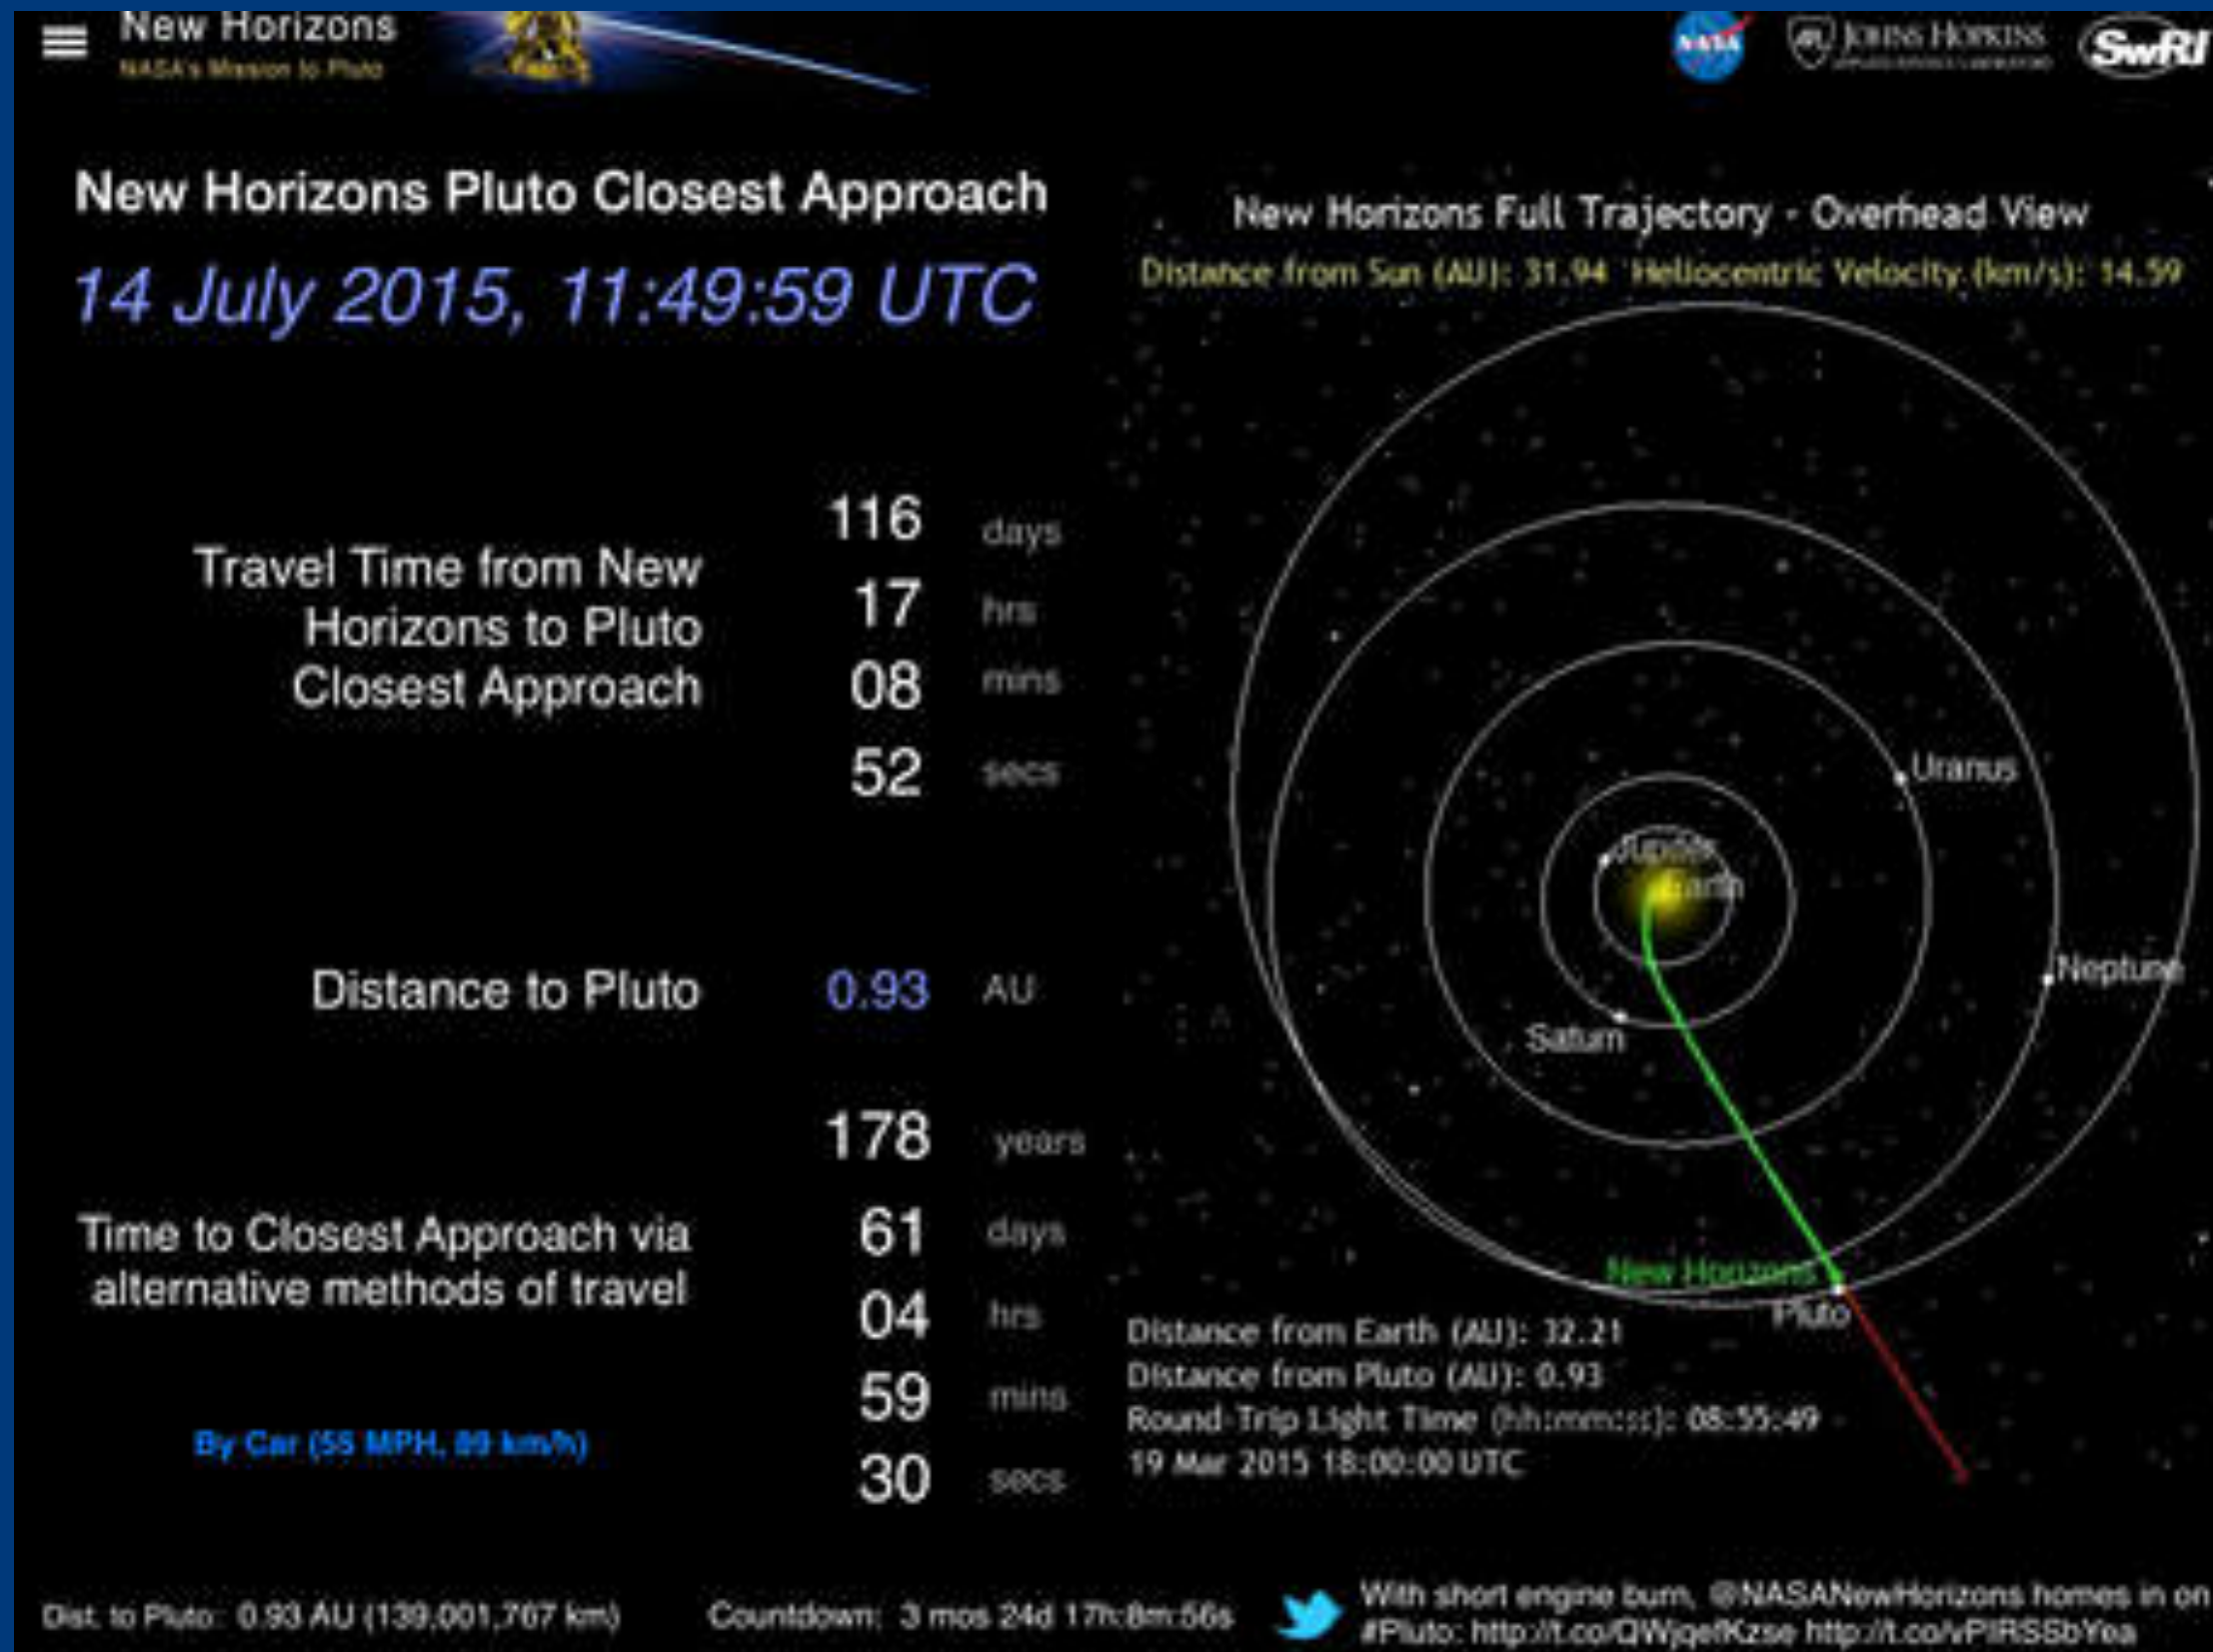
New Horizons
NASA's Mission to Pluto

NASA JOHNS HOPKINS SwRI

New Horizons Pluto Closest Approach

14 July 2015, 11:49:59 UTC

Travel Time from New Horizons to Pluto Closest Approach

116 days
17 hrs
08 mins
52 secs

Distance to Pluto 0.93 AU

Time to Closest Approach via alternative methods of travel

178 years
61 days
04 hrs
59 mins
30 secs

By Car (55 MPH, 89 km/h)

New Horizons Full Trajectory - Overhead View
Distance from Sun (AU): 31.94 Heliocentric Velocity (km/s): 14.59

Uranus
Jupiter
Earth
Neptune
Saturn
New Horizons
Pluto

Distance from Earth (AU): 32.21
Distance from Pluto (AU): 0.93
Round-Trip Light Time (hh:mm:ss): 08:55:49
19 Mar 2015 18:00:00 UTC

Dist. to Pluto: 0.93 AU (139,001,767 km)
Countdown: 3 mos 24d 17h:8m:56s
With short engine burn, @NASANewHorizons homes in on #Pluto: http://t.co/QWjgefKzse http://t.co/vPIRSSbYea